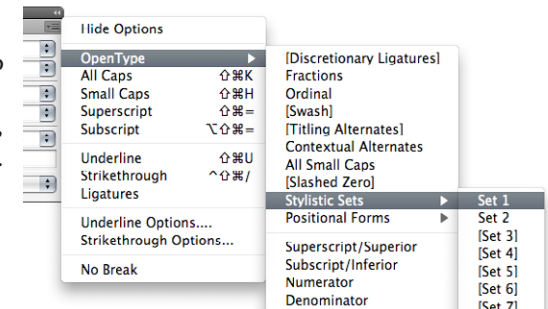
Hide Options

OpenType
All Caps ⇧⌘K
Small Caps ⇧⌘H
Superscript ⇧⌘=
Subscript ⌥⇧⌘=

Underline ⇧⌘U
Strikethrough ^⇧⌘/
Ligatures

Underline Options....
Strikethrough Options...

No Break

[Discretionary Ligatures]
Fractions
Ordinal
[Swash]
[Titling Alternates]
Contextual Alternates
All Small Caps
[Slashed Zero]
Stylistic Sets
Positional Forms

Superscript/Superior
Subscript/Inferior
Numerator
Denominator

Set 1
Set 2
[Set 3]
[Set 4]
[Set 5]
[Set 6]
[Set 7]